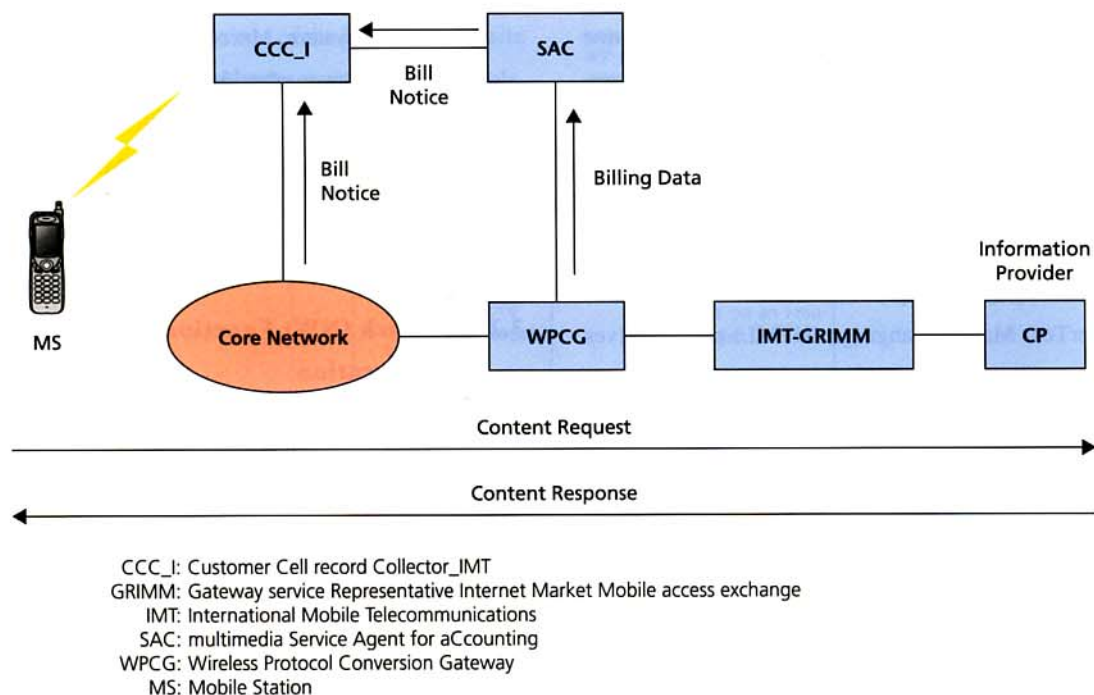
CCC_I

SAC

Bill Notice

Bill Notice

Billing Data

Information Provider

MS

Core Network

WPCG

IMT-GRIMM

CP

Content Request

Content Response

CCC_I: Customer Cell record Collector_IMT
GRIMM: Gateway service Representative Internet Market Mobile access exchange
IMT: International Mobile Telecommunications
SAC: multimedia Service Agent for aCcounting
WPCG: Wireless Protocol Conversion Gateway
MS: Mobile Station